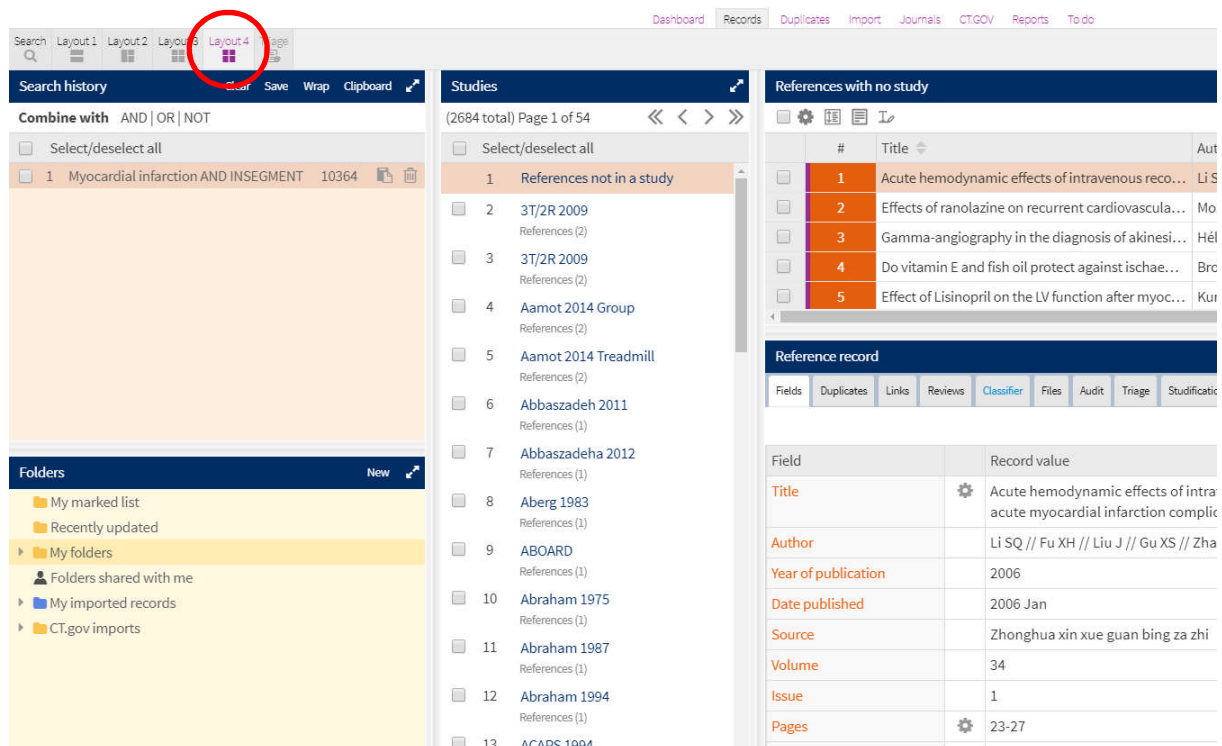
Dashboard Records Duplicates Import Journals CT.GOV Reports To do

Search Layout 1 Layout 2 Layout 3 Layout 4 Triage

Search history Clear Save Wrap Clipboard

Combine with AND | OR | NOT

Select/deselect all

1 Myocardial infarction AND INSEGMENT 10364

Folders New

My marked list
Recently updated
My folders
Folders shared with me
My imported records
CT.gov imports

Studies

(2684 total) Page 1 of 54

Select/deselect all

1 References not in a study
2 3T/2R 2009 References (2)
3 3T/2R 2009 References (2)
4 Aamot 2014 Group References (2)
5 Aamot 2014 Treadmill References (2)
6 Abbaszadeh 2011 References (1)
7 Abbaszadeha 2012 References (1)
8 Aberg 1983 References (1)
9 ABOARD References (1)
10 Abraham 1975 References (1)
11 Abraham 1987 References (1)
12 Abraham 1994 References (1)
13 ACAPS 1994

References with no study

| # | Title | Aut |
|---|---|---|
| 1 | Acute hemodynamic effects of intravenous reco... | Li S |
| 2 | Effects of ranolazine on recurrent cardiovascula... | Mo |
| 3 | Gamma-angiography in the diagnosis of akinesi... | Hél |
| 4 | Do vitamin E and fish oil protect against ischae... | Bro |
| 5 | Effect of Lisinopril on the LV function after myoc... | Kur |

Reference record

Fields Duplicates Links Reviews Classifier Files Audit Triage Studification

| Field | Record value |
|---|---|
| Title | Acute hemodynamic effects of intra acute myocardial infarction complic |
| Author | Li SQ // Fu XH // Liu J // Gu XS // Zha |
| Year of publication | 2006 |
| Date published | 2006 Jan |
| Source | Zhonghua xin xue guan bing za zhi |
| Volume | 34 |
| Issue | 1 |
| Pages | 23-27 |